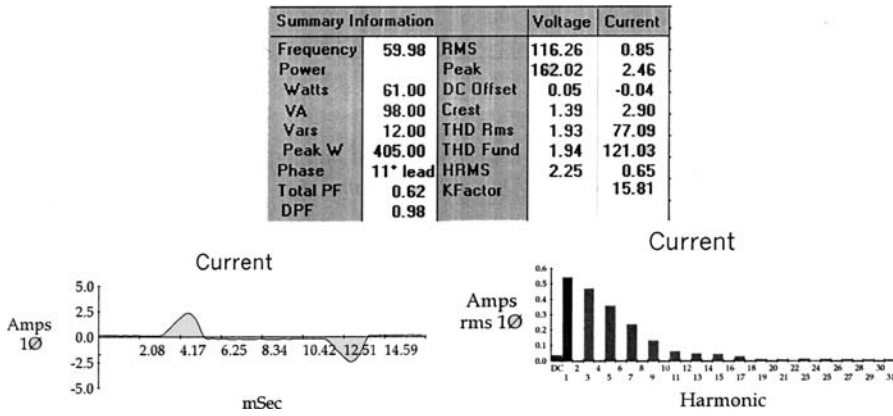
| Summary Information | | | Voltage | Current |
|---|---|---|---|---|
| Frequency | 59.98 | RMS | 116.26 | 0.85 |
| Power | | Peak | 162.02 | 2.46 |
| Watts | 61.00 | DC Offset | 0.05 | -0.04 |
| VA | 98.00 | Crest | 1.39 | 2.90 |
| Vars | 12.00 | THD Rms | 1.93 | 77.09 |
| Peak W | 405.00 | THD Fund | 1.94 | 121.03 |
| Phase | 11° lead | HRMS | 2.25 | 0.65 |
| Total PF | 0.62 | KFactor | | 15.81 |
| DPF | 0.98 | | | |

Current

Amps 1Ø

5.0
2.5
0.0
-2.5
-5.0

2.08 4.17 6.25 8.34 10.42 12.51 14.59

mSec

Current

Amps rms 1Ø

0.6
0.5
0.4
0.3
0.2
0.1
0.0

DC 1 2 3 4 5 6 7 8 9 10 11 12 13 14 15 16 17 18 19 20 21 22 23 24 25 26 27 28 29 30 31

Harmonic